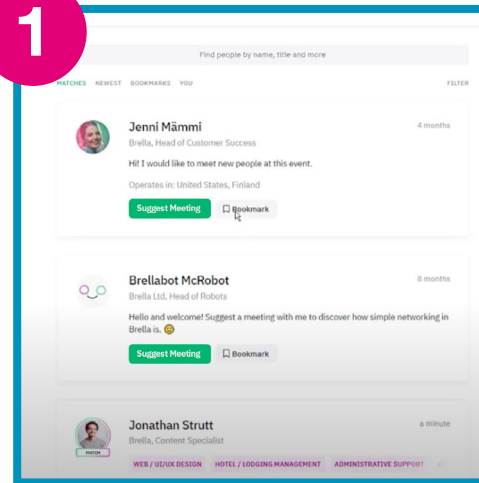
1

Find people by name, title and more

MATCHES NEWEST BOOKMARKS YOU

FILTER

Jenni Mämmi
Brella, Head of Customer Success

4 months

Hi! I would like to meet new people at this event.

Operates in: United States, Finland

Suggest Meeting
Bookmark

Brellabot McRobot
Brella Ltd, Head of Robots

8 months

Hello and welcome! Suggest a meeting with me to discover how simple networking in Brella is. 😊

Suggest Meeting
Bookmark

Jonathan Strutt
Brella, Content Specialist

a minute

MATCH

WEB / UI/UX DESIGN
HOTEL / LODGING MANAGEMENT
ADMINISTRATIVE SUPPORT